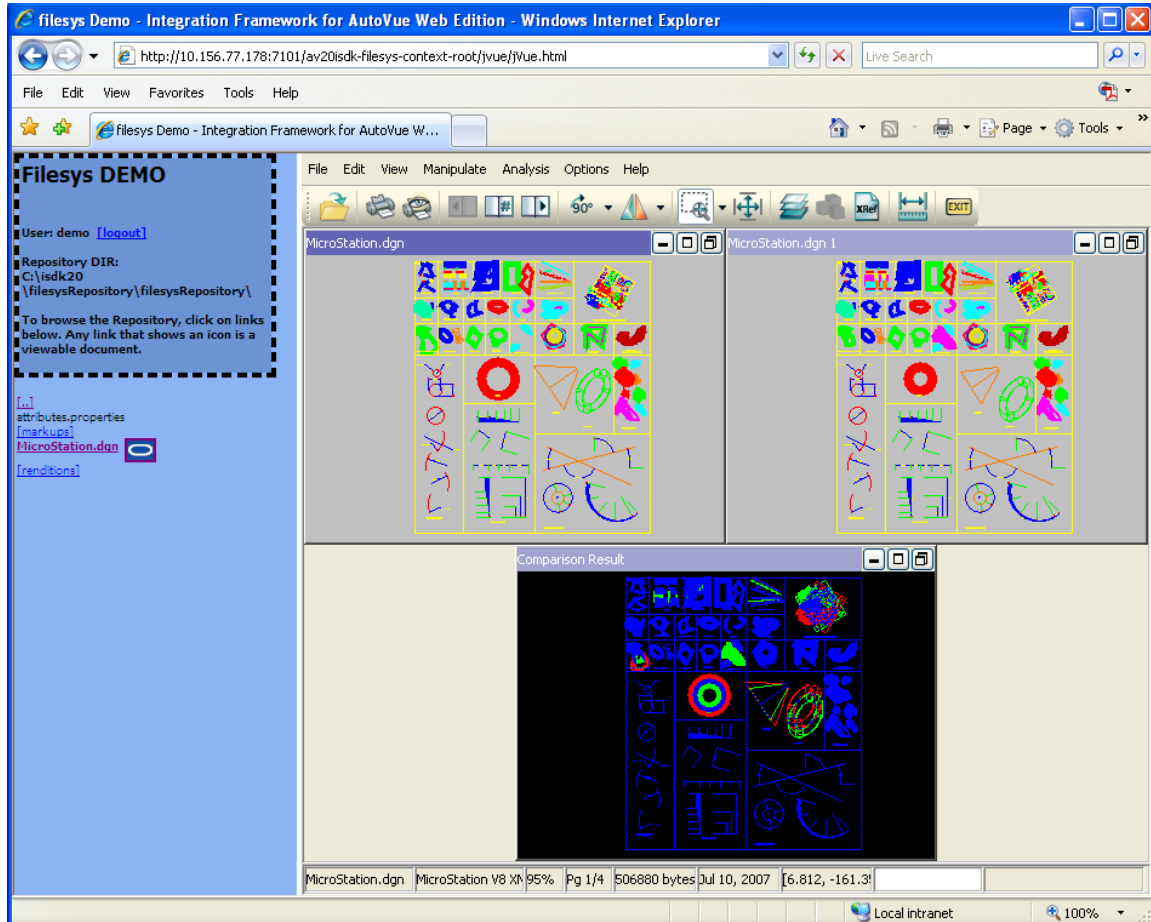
filesys Demo - Integration Framework for AutoVue Web Edition - Windows Internet Explorer

http://10.156.77.178:7101/av20isdk-filesys-context-root/jvue/jVue.html

Live Search

File Edit View Favorites Tools Help

filesys Demo - Integration Framework for AutoVue W...

Page Tools

Filesys DEMO

User: demo [logout]

Repository DIR: C:\isdk20 \filesysRepository\filesysRepository\

To browse the Repository, click on links below. Any link that shows an icon is a viewable document.

[..]
attributes.properties
[markups]
MicroStation.dgn
[renditions]

File Edit View Manipulate Analysis Options Help

90°

XRef

EXIT

MicroStation.dgn

MicroStation.dgn 1

Comparison Result

| MicroStation.dgn | MicroStation V8 XM | 95% | Pg 1/4 | 506880 bytes | Jul 10, 2007 | [6.812, -161.3 |

Local intranet

100%